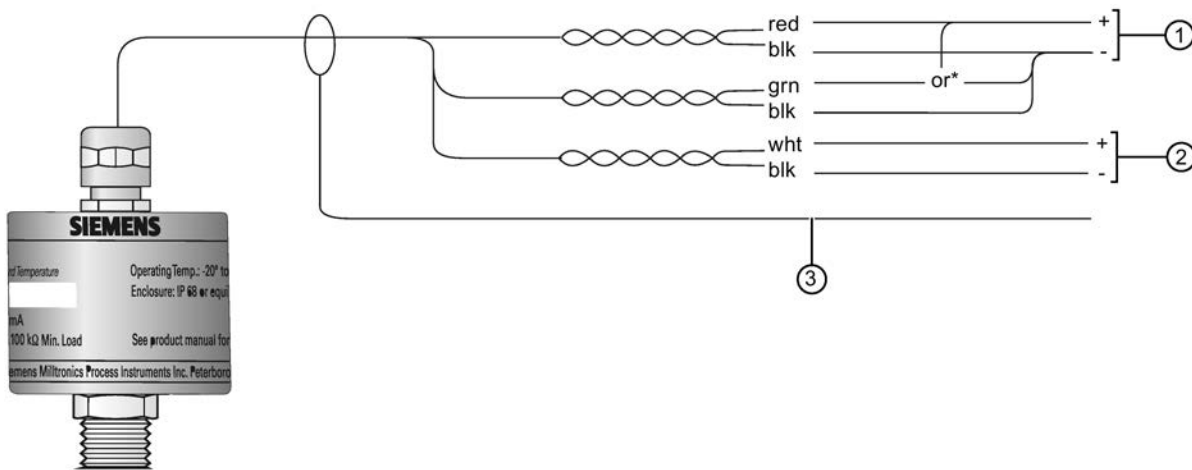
red
blk
grn
blk
wht
blk
or*
+
-
+
-
1
2
3

SIEMENS
d Temperature
Operating Temp.: -20° to
Enclosure: IP 68 or equi
mA
100 kΩ Min. Load
See product manual for
emens Milltronics Process Instruments Inc. Peterboro